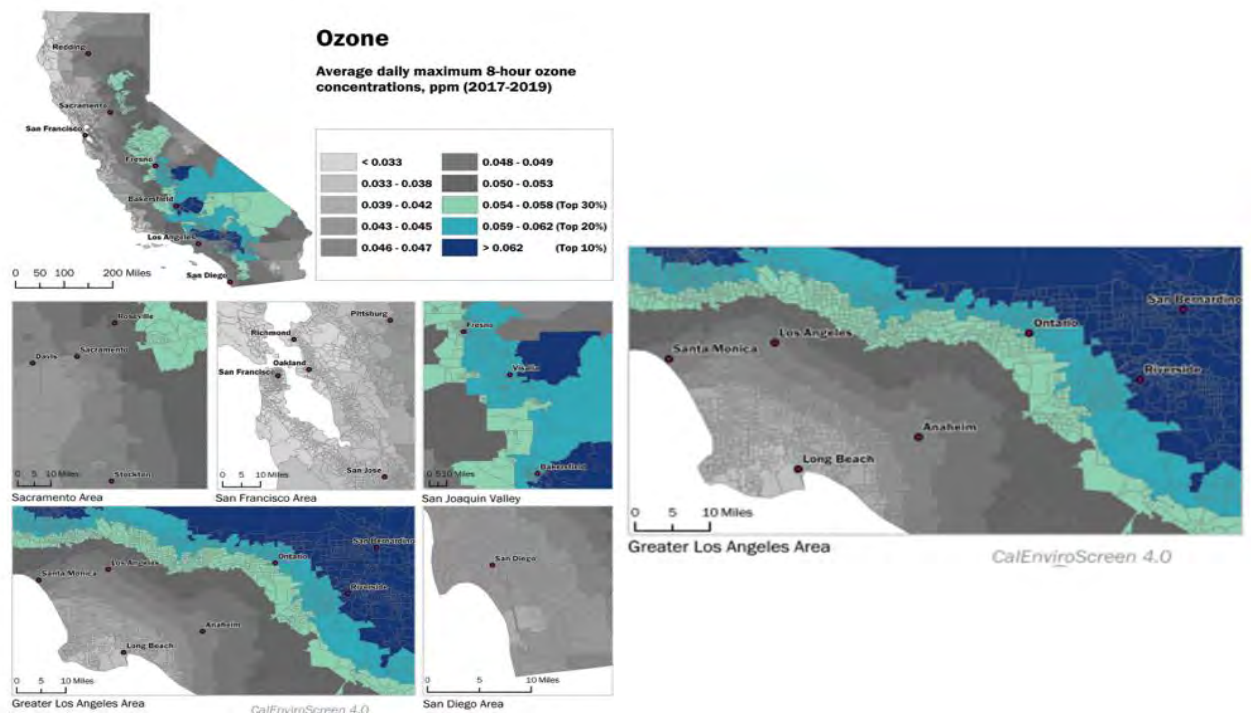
Ozone

Average daily maximum 8-hour ozone concentrations, ppm (2017-2019)

| | |
|---|---|
| < 0.033 | 0.048 - 0.049 |
| 0.033 - 0.038 | 0.050 - 0.053 |
| 0.039 - 0.042 | 0.054 - 0.058 (Top 30%) |
| 0.043 - 0.045 | 0.059 - 0.062 (Top 20%) |
| 0.046 - 0.047 | > 0.062 (Top 10%) |

Redding
Sacramento
San Francisco
Fresno
Bakersfield
Los Angeles
San Diego
0 50 100 200 Miles

Roseville
Davis
Sacramento
Stockton
0 5 10 Miles
Sacramento Area

Pittsburg
Richmond
Oakland
San Francisco
San Jose
0 5 10 Miles
San Francisco Area

Fresno
Visalia
Bakersfield
0 5 10 Miles
San Joaquin Valley

San Bernardino
Los Angeles
Ontario
Santa Monica
Riverside
Anaheim
Long Beach
0 5 10 Miles
Greater Los Angeles Area
CalEnviroScreen 4.0

San Diego
0 5 10 Miles
San Diego Area

San Bernardino
Los Angeles
Ontario
Santa Monica
Riverside
Anaheim
Long Beach
0 5 10 Miles
Greater Los Angeles Area
CalEnviroScreen 4.0